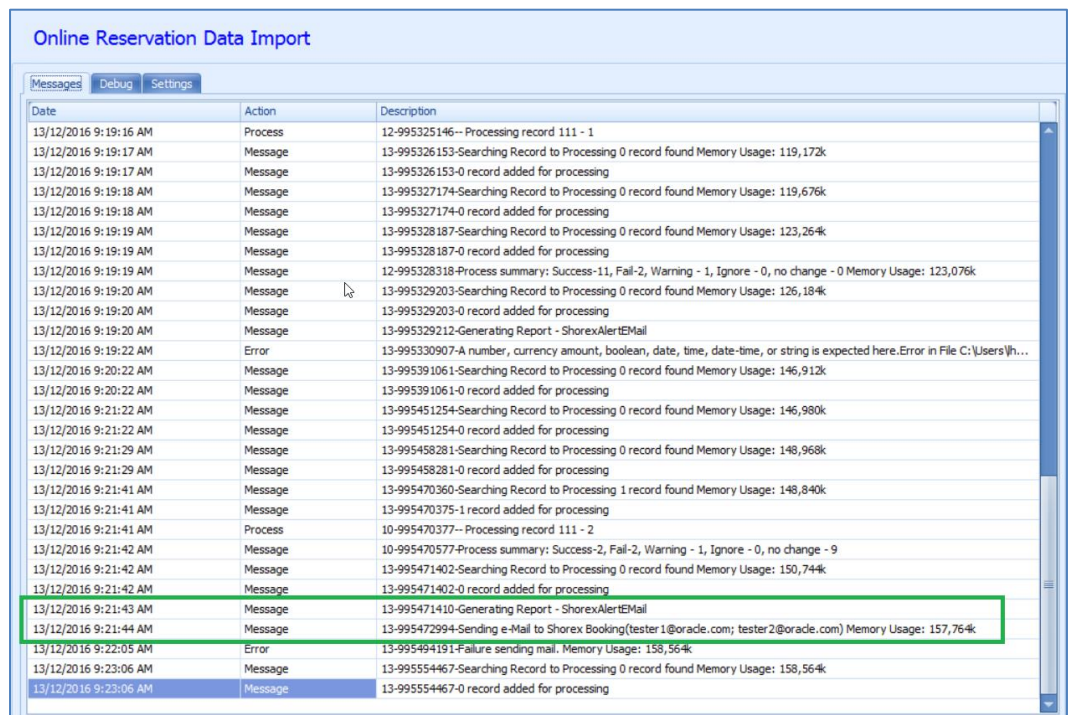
Online Reservation Data Import

Messages | Debug | Settings

| Date | Action | Description |
|---|---|---|
| 13/12/2016 9:19:16 AM | Process | 12-995325146-- Processing record 111 - 1 |
| 13/12/2016 9:19:17 AM | Message | 13-995326153-Searching Record to Processing 0 record found Memory Usage: 119,172k |
| 13/12/2016 9:19:17 AM | Message | 13-995326153-0 record added for processing |
| 13/12/2016 9:19:18 AM | Message | 13-995327174-Searching Record to Processing 0 record found Memory Usage: 119,676k |
| 13/12/2016 9:19:18 AM | Message | 13-995327174-0 record added for processing |
| 13/12/2016 9:19:19 AM | Message | 13-995328187-Searching Record to Processing 0 record found Memory Usage: 123,264k |
| 13/12/2016 9:19:19 AM | Message | 13-995328187-0 record added for processing |
| 13/12/2016 9:19:19 AM | Message | 12-995328318-Process summary: Success-11, Fail-2, Warning - 1, Ignore - 0, no change - 0 Memory Usage: 123,076k |
| 13/12/2016 9:19:20 AM | Message | 13-995329203-Searching Record to Processing 0 record found Memory Usage: 126,184k |
| 13/12/2016 9:19:20 AM | Message | 13-995329203-0 record added for processing |
| 13/12/2016 9:19:20 AM | Message | 13-995329212-Generating Report - ShorexAlertEMail |
| 13/12/2016 9:19:22 AM | Error | 13-995330907-A number, currency amount, boolean, date, time, date-time, or string is expected here.Error in File C:\Users\lh... |
| 13/12/2016 9:20:22 AM | Message | 13-995391061-Searching Record to Processing 0 record found Memory Usage: 146,912k |
| 13/12/2016 9:20:22 AM | Message | 13-995391061-0 record added for processing |
| 13/12/2016 9:21:22 AM | Message | 13-995451254-Searching Record to Processing 0 record found Memory Usage: 146,980k |
| 13/12/2016 9:21:22 AM | Message | 13-995451254-0 record added for processing |
| 13/12/2016 9:21:29 AM | Message | 13-995458281-Searching Record to Processing 0 record found Memory Usage: 148,968k |
| 13/12/2016 9:21:29 AM | Message | 13-995458281-0 record added for processing |
| 13/12/2016 9:21:41 AM | Message | 13-995470360-Searching Record to Processing 1 record found Memory Usage: 148,840k |
| 13/12/2016 9:21:41 AM | Message | 13-995470375-1 record added for processing |
| 13/12/2016 9:21:41 AM | Process | 10-995470377-- Processing record 111 - 2 |
| 13/12/2016 9:21:42 AM | Message | 10-995470577-Process summary: Success-2, Fail-2, Warning - 1, Ignore - 0, no change - 9 |
| 13/12/2016 9:21:42 AM | Message | 13-995471402-Searching Record to Processing 0 record found Memory Usage: 150,744k |
| 13/12/2016 9:21:42 AM | Message | 13-995471402-0 record added for processing |
| 13/12/2016 9:21:43 AM | Message | 13-995471410-Generating Report - ShorexAlertEMail |
| 13/12/2016 9:21:44 AM | Message | 13-995472994-Sending e-Mail to Shorex Booking(tester1@oracle.com; tester2@oracle.com) Memory Usage: 157,764k |
| 13/12/2016 9:22:05 AM | Error | 13-995494191-Failure sending mail. Memory Usage: 158,564k |
| 13/12/2016 9:23:06 AM | Message | 13-995554467-Searching Record to Processing 0 record found Memory Usage: 158,564k |
| 13/12/2016 9:23:06 AM | Message | 13-995554467-0 record added for processing |